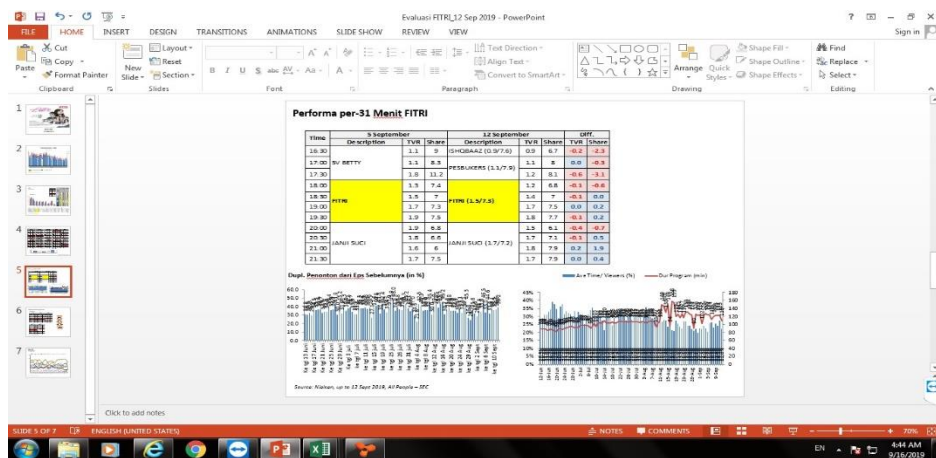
Evaluasi FITRI_12 Sep 2019 - PowerPoint

FILE HOME INSERT DESIGN TRANSITIONS ANIMATIONS SLIDE SHOW REVIEW VIEW

Sign in

Cut Copy Format Painter Paste Clipboard New Slide Layout Reset Section Slides Font Paragraph Text Direction Align Text Convert to SmartArt Arrange Quick Styles Shape Fill Shape Outline Shape Effects Drawing Find Replace Select Editing

Performa per-31 Menit FITRI

| Time | 5 September Description | TVR | Share | 12 September Description | TVR | Share | Diff. TVR | Share |
|---|---|---|---|---|---|---|---|---|
| 16:30 | | 1.1 | 9 | ISHQBAAZ (0.9/7.6) | 0.9 | 6.7 | -0.2 | -2.3 |
| 17:00 | SV BETTY | 1.1 | 8.3 | PESBUKERS (1.1/7.9) | 1.1 | 8 | 0.0 | -0.3 |
| 17:30 | | 1.8 | 11.2 | | 1.2 | 8.1 | -0.6 | -3.1 |
| 18:00 | | 1.3 | 7.4 | | 1.2 | 6.8 | -0.1 | -0.6 |
| 18:30 | FITRI | 1.5 | 7 | FITRI (1.5/7.5) | 1.4 | 7 | -0.1 | 0.0 |
| 19:00 | | 1.7 | 7.3 | | 1.7 | 7.5 | 0.0 | 0.2 |
| 19:30 | | 1.9 | 7.5 | | 1.8 | 7.7 | -0.1 | 0.2 |
| 20:00 | | 1.9 | 6.8 | | 1.5 | 6.1 | -0.4 | -0.7 |
| 20:30 | JANJI SUCI | 1.8 | 6.6 | JANJI SUCI (1.7/7.2) | 1.7 | 7.1 | -0.1 | 0.5 |
| 21:00 | | 1.6 | 6 | | 1.8 | 7.9 | 0.2 | 1.9 |
| 21:30 | | 1.7 | 7.5 | | 1.7 | 7.9 | 0.0 | 0.4 |

Dupl. Penonton dari Eps Sebelumnya (in %)

Ave Time/ Viewers (%) Dur Program (min)

60.0 50.0 40.0 30.0 20.0 10.0 0.0

45% 40% 35% 30% 25% 20% 15% 10% 5% 0%

180 160 140 120 100 80 60 40 20 0

Source: Nielsen, up to 12 Sept 2019, All People – SEC

Click to add notes

SLIDE 5 OF 7 ENGLISH (UNITED STATES) NOTES COMMENTS 70%

EN 4:44 AM 9/16/2019